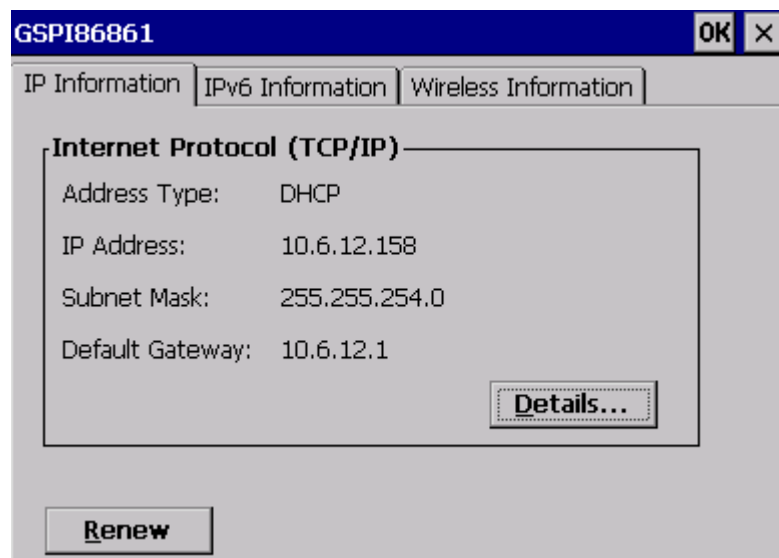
GSPI86861

OK ×

IP Information | IPv6 Information | Wireless Information

Internet Protocol (TCP/IP)

Address Type: DHCP

IP Address: 10.6.12.158

Subnet Mask: 255.255.254.0

Default Gateway: 10.6.12.1

Details...

Renew